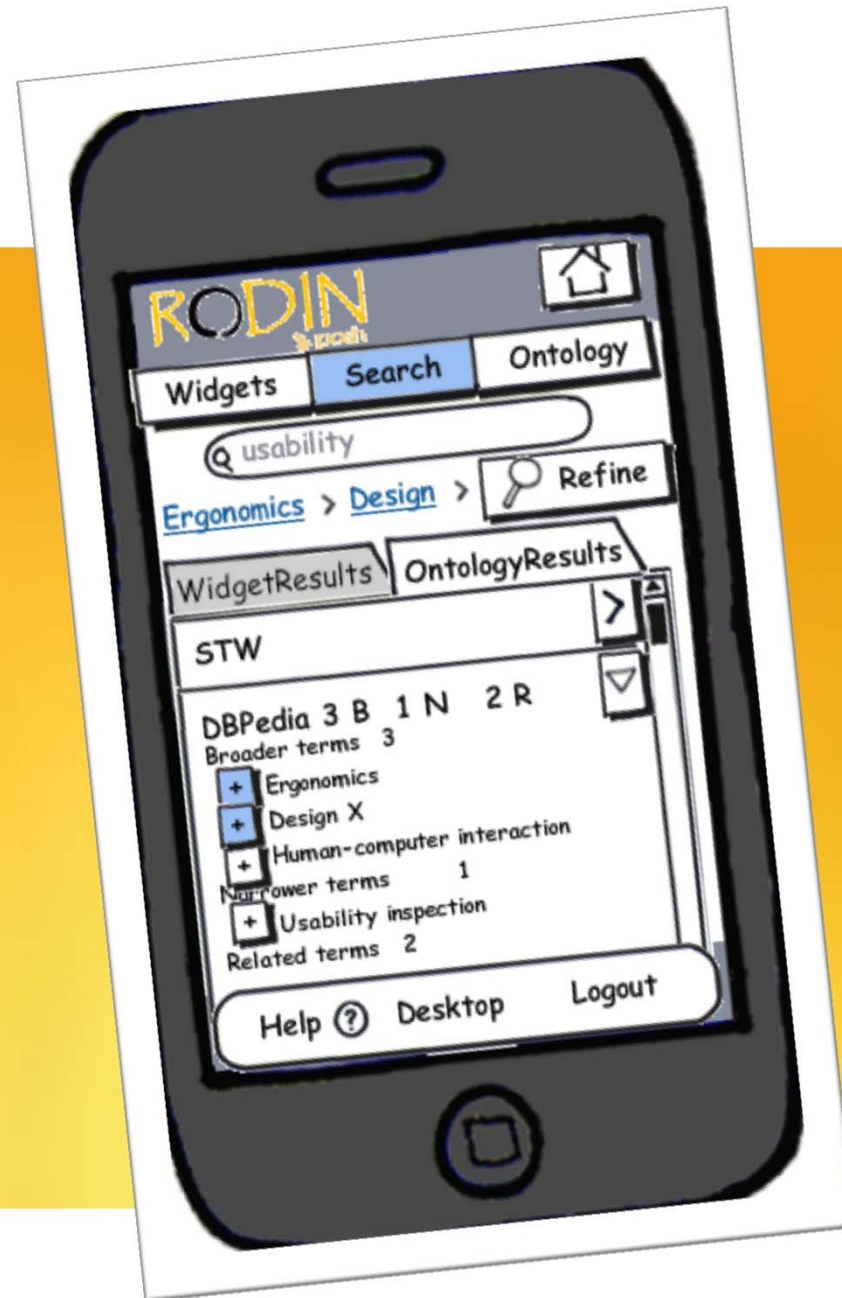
RODIN
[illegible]

Widgets Search Ontology

usability

Ergonomics > Design > Refine

WidgetResults OntologyResults

STW

DBPedia 3 B 1 N 2 R
Broader terms 3
+ Ergonomics
+ Design X
+ Human-computer interaction
Narrower terms 1
+ Usability inspection
Related terms 2

Help ? Desktop Logout